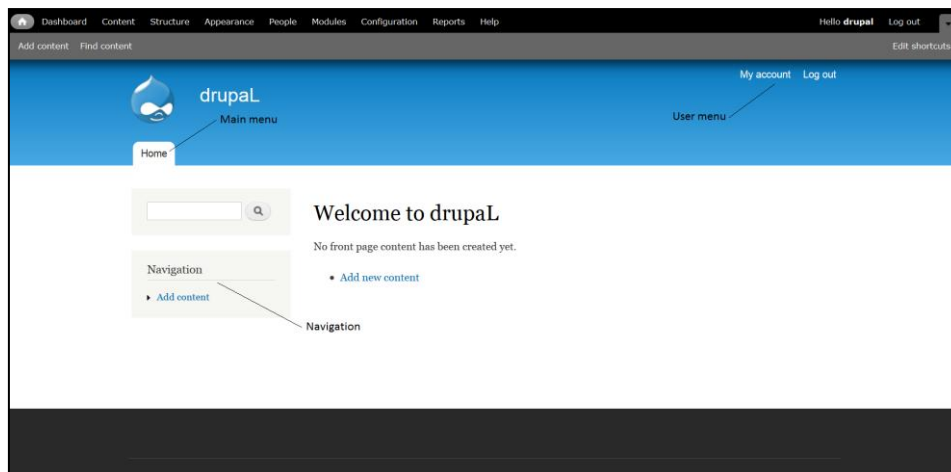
Dashboard Content Structure Appearance People Modules Configuration Reports Help

Hello **drupal** Log out

Add content Find content

Edit shortcuts

drupaL

Main menu

My account Log out

User menu

Home

Welcome to drupaL

No front page content has been created yet.

- Add new content

Navigation

- Add content

Navigation